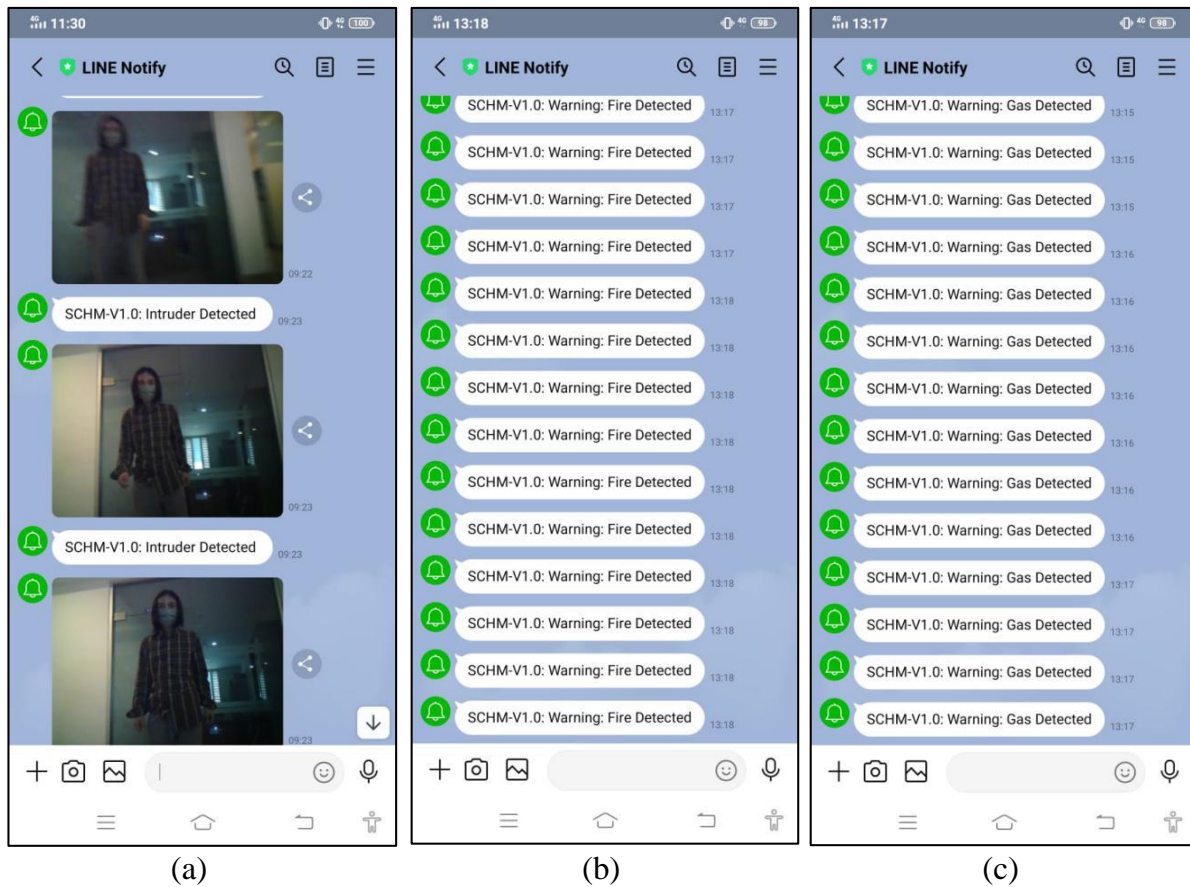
4G 11:30 100

LINE Notify

09:22

SCHM-V1.0: Intruder Detected 09:23

09:23

SCHM-V1.0: Intruder Detected 09:23

09:23

(a)

4G 13:18 98

LINE Notify

SCHM-V1.0: Warning: Fire Detected 13:17

SCHM-V1.0: Warning: Fire Detected 13:17

SCHM-V1.0: Warning: Fire Detected 13:17

SCHM-V1.0: Warning: Fire Detected 13:17

SCHM-V1.0: Warning: Fire Detected 13:18

SCHM-V1.0: Warning: Fire Detected 13:18

SCHM-V1.0: Warning: Fire Detected 13:18

SCHM-V1.0: Warning: Fire Detected 13:18

SCHM-V1.0: Warning: Fire Detected 13:18

SCHM-V1.0: Warning: Fire Detected 13:18

SCHM-V1.0: Warning: Fire Detected 13:18

SCHM-V1.0: Warning: Fire Detected 13:18

SCHM-V1.0: Warning: Fire Detected 13:18

SCHM-V1.0: Warning: Fire Detected 13:18

(b)

4G 13:17 98

LINE Notify

SCHM-V1.0: Warning: Gas Detected 13:15

SCHM-V1.0: Warning: Gas Detected 13:15

SCHM-V1.0: Warning: Gas Detected 13:15

SCHM-V1.0: Warning: Gas Detected 13:16

SCHM-V1.0: Warning: Gas Detected 13:16

SCHM-V1.0: Warning: Gas Detected 13:16

SCHM-V1.0: Warning: Gas Detected 13:16

SCHM-V1.0: Warning: Gas Detected 13:16

SCHM-V1.0: Warning: Gas Detected 13:16

SCHM-V1.0: Warning: Gas Detected 13:16

SCHM-V1.0: Warning: Gas Detected 13:17

SCHM-V1.0: Warning: Gas Detected 13:17

SCHM-V1.0: Warning: Gas Detected 13:17

SCHM-V1.0: Warning: Gas Detected 13:17

(c)